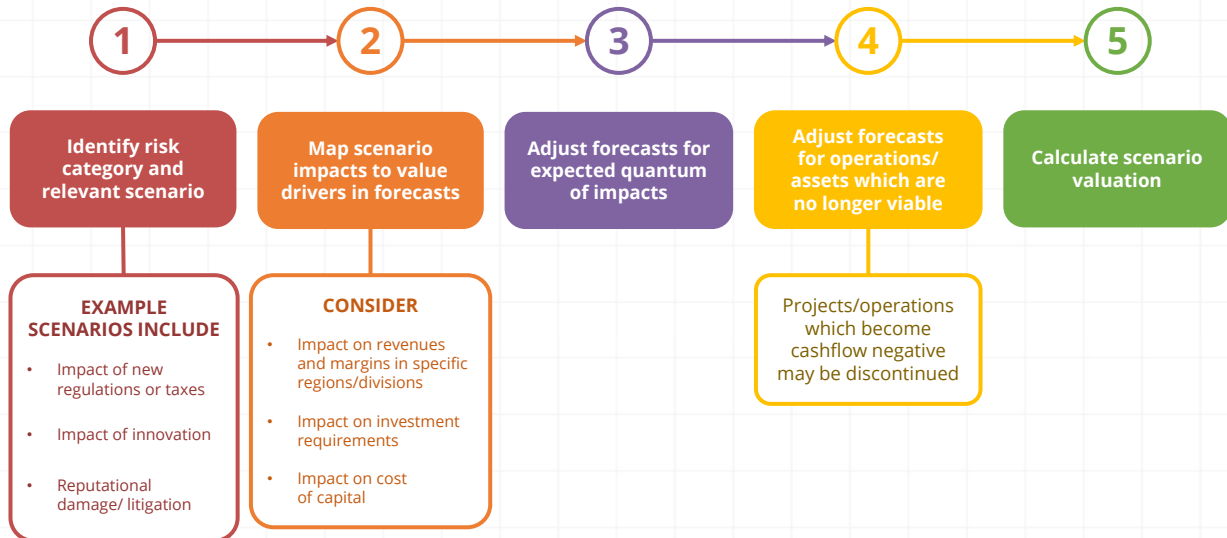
1

2

3

4

5

Identify risk category and relevant scenario

Map scenario impacts to value drivers in forecasts

Adjust forecasts for expected quantum of impacts

Adjust forecasts for operations/ assets which are no longer viable

Calculate scenario valuation

EXAMPLE SCENARIOS INCLUDE

• Impact of new regulations or taxes

• Impact of innovation

• Reputational damage/ litigation

CONSIDER

• Impact on revenues and margins in specific regions/divisions

• Impact on investment requirements

• Impact on cost of capital

Projects/operations which become cashflow negative may be discontinued